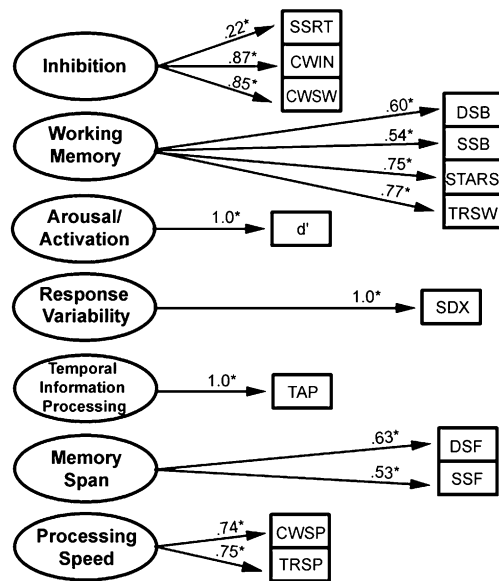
Inhibition
.22*
SSRT
.87*
CWIN
.85*
CWSW

Working Memory
.60*
DSB
.54*
SSB
.75*
STARS
.77*
TRSW

Arousal/ Activation
1.0*
d'

Response Variability
1.0*
SDX

Temporal Information Processing
1.0*
TAP

Memory Span
.63*
DSF
.53*
SSF

Processing Speed
.74*
CWSP
.75*
TRSP